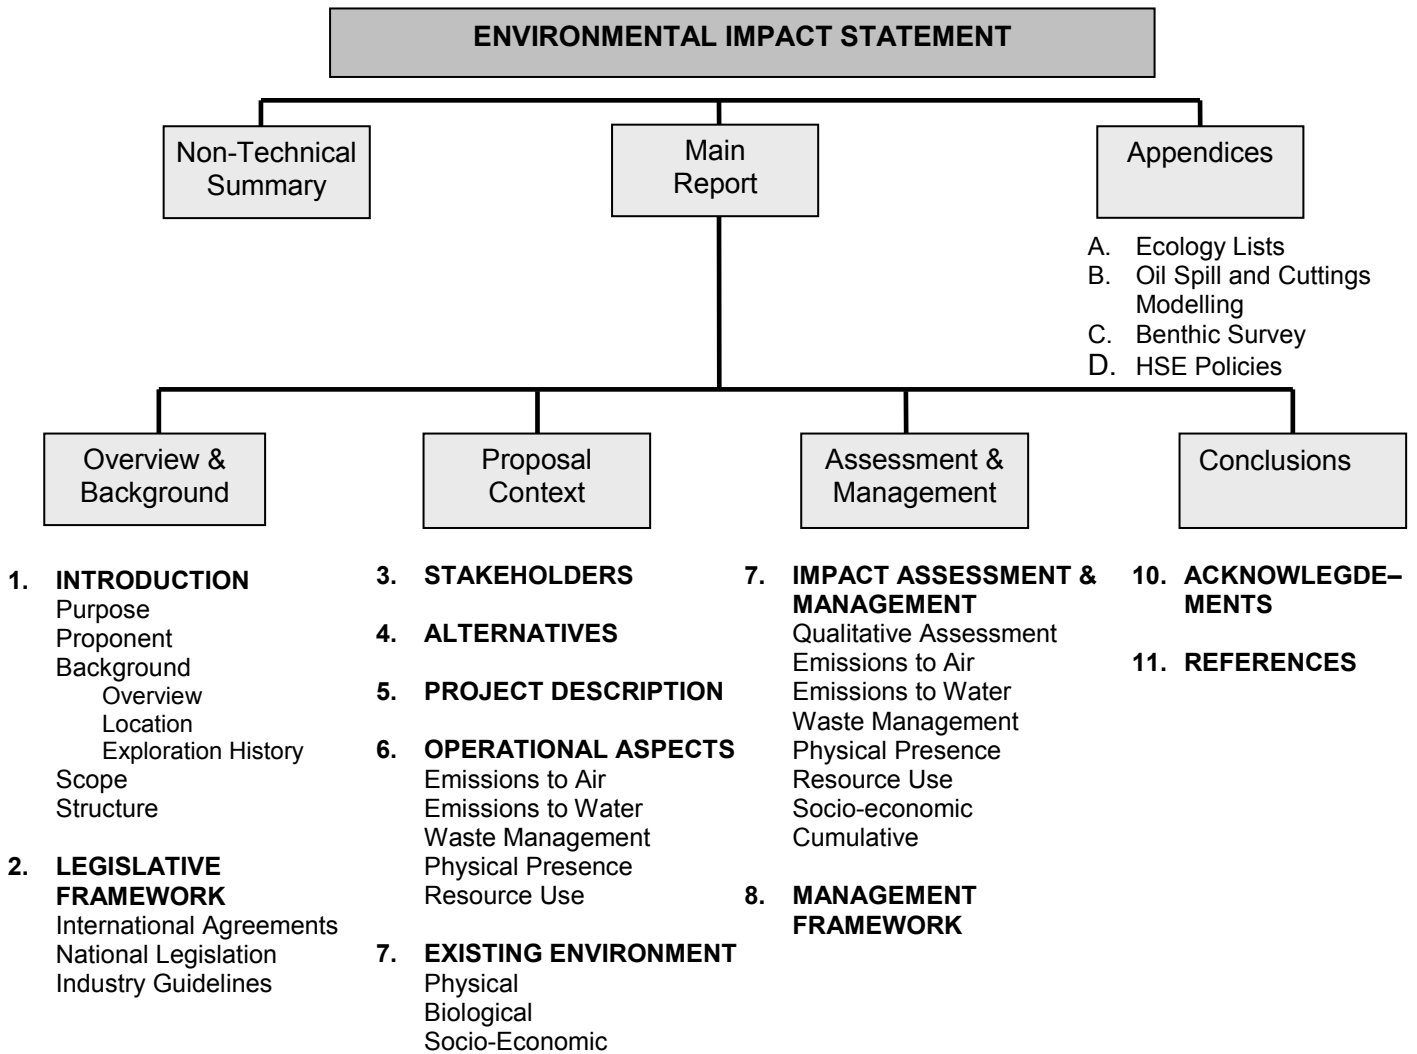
ENVIRONMENTAL IMPACT STATEMENT

Non-Technical Summary

Main Report

Appendices

A. Ecology Lists
B. Oil Spill and Cuttings Modelling
C. Benthic Survey
D. HSE Policies

Overview & Background

Proposal Context

Assessment & Management

Conclusions

1. INTRODUCTION
Purpose
Proponent
Background
Overview
Location
Exploration History
Scope
Structure

2. LEGISLATIVE FRAMEWORK
International Agreements
National Legislation
Industry Guidelines

3. STAKEHOLDERS

4. ALTERNATIVES

5. PROJECT DESCRIPTION

6. OPERATIONAL ASPECTS
Emissions to Air
Emissions to Water
Waste Management
Physical Presence
Resource Use

7. EXISTING ENVIRONMENT
Physical
Biological
Socio-Economic

7. IMPACT ASSESSMENT & MANAGEMENT
Qualitative Assessment
Emissions to Air
Emissions to Water
Waste Management
Physical Presence
Resource Use
Socio-economic
Cumulative

8. MANAGEMENT FRAMEWORK

10. ACKNOWLEGDE–MENTS

11. REFERENCES